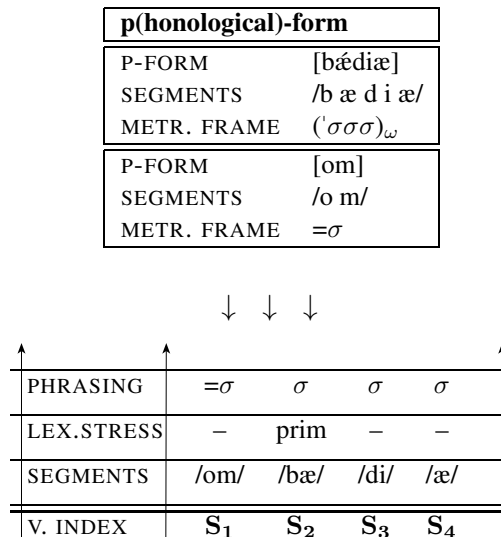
**p(honological)-form**

| P-FORM | [bǽdiæ] |
|---|---|
| SEGMENTS | /b æ d i æ/ |
| METR. FRAME | $(\text{ˈ}\sigma\sigma\sigma)_\omega$ |

| P-FORM | [om] |
|---|---|
| SEGMENTS | /o m/ |
| METR. FRAME | $=\sigma$ |

↓ ↓ ↓

| PHRASING | $=\sigma$ | $\sigma$ | $\sigma$ | $\sigma$ |
|---|---|---|---|---|
| LEX.STRESS | – | prim | – | – |
| SEGMENTS | /om/ | /bæ/ | /di/ | /æ/ |
| V. INDEX | $\mathbf{S_1}$ | $\mathbf{S_2}$ | $\mathbf{S_3}$ | $\mathbf{S_4}$ |